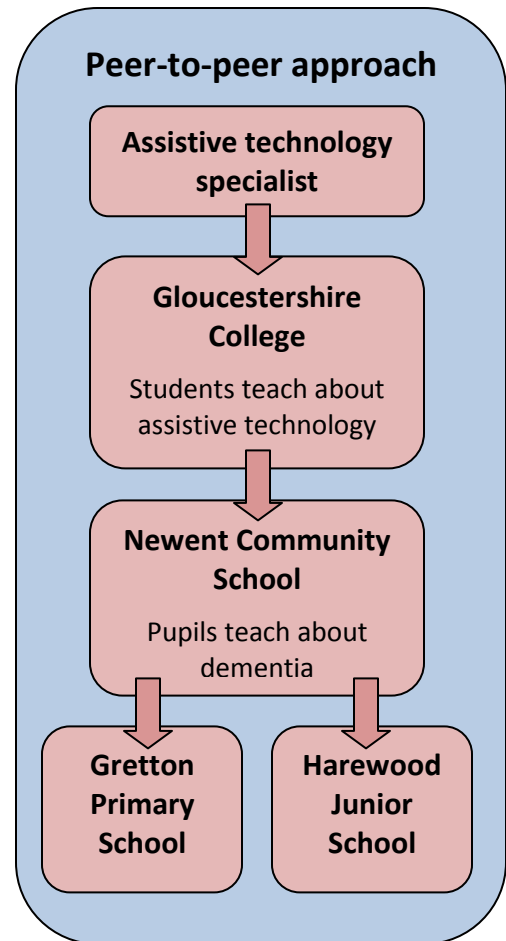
Peer-to-peer approach

Assistive technology specialist

Gloucestershire College

Students teach about assistive technology

Newent Community School

Pupils teach about dementia

Gretton Primary School

Harewood Junior School